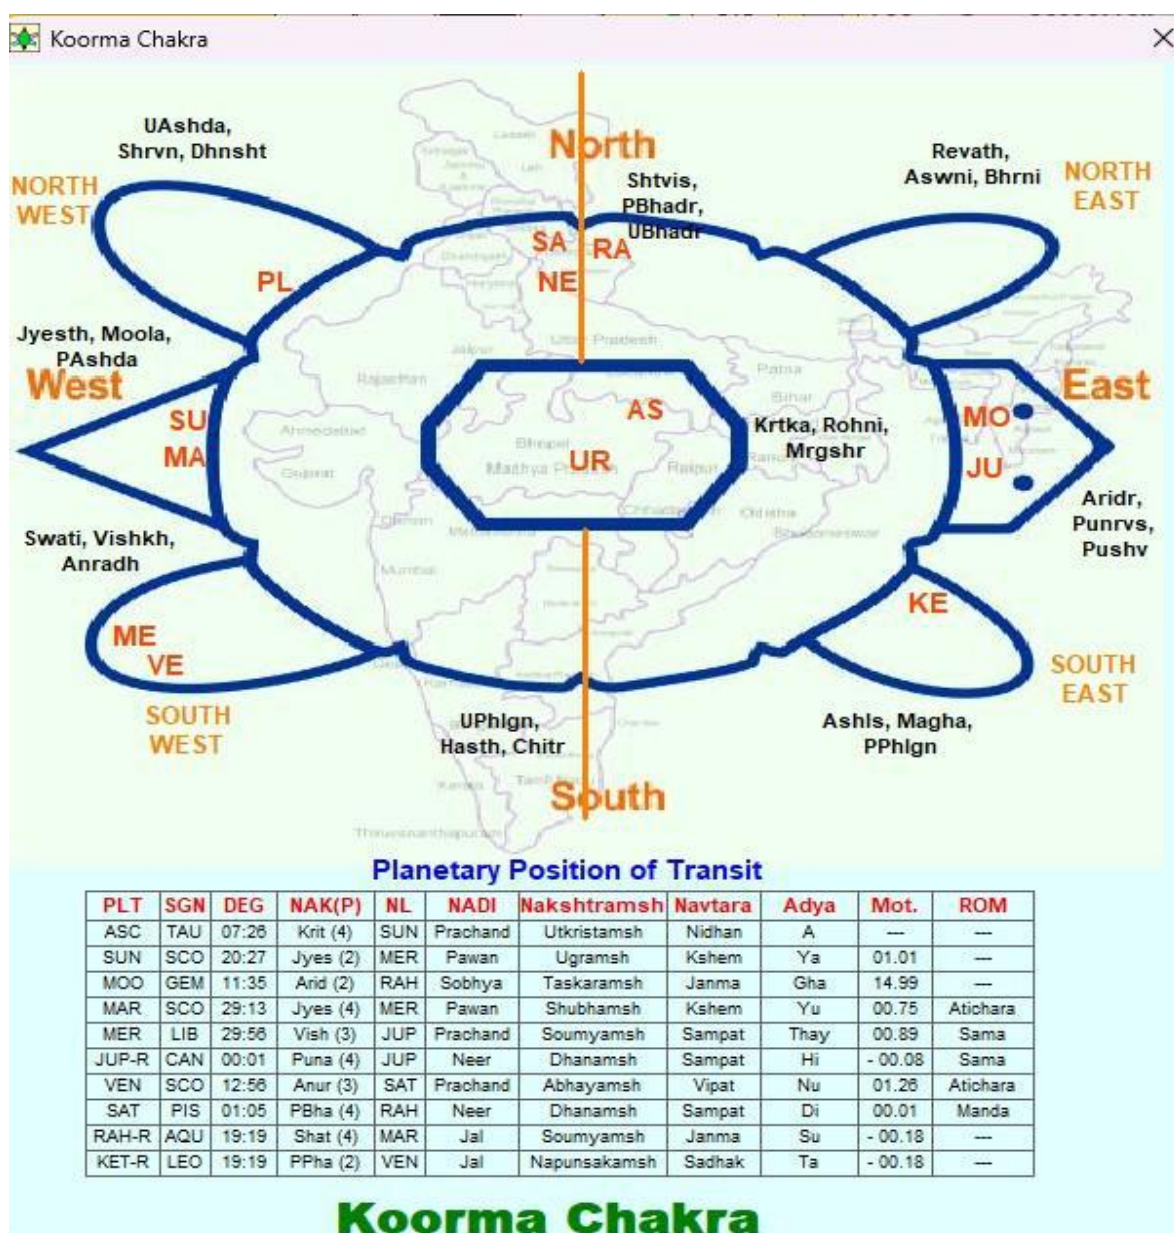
Koorma Chakra

UAshda, Shrvn, Dhnsht

North

Shtvis, PBhadr, UBhadr

Revath, Aswni, Bhrni

NORTH EAST

NORTH WEST

SA RA
NE

PL

Jyesth, Moola, PAshda

West

East

SU
MA

AS

UR

Krtka, Rohni, Mrgshr

MO

JU

Aridr, Punrvs, Pushv

Swati, Vishkh, Anradh

KE

ME
VE

SOUTH EAST

SOUTH WEST

UPhlgn, Hasth, Chitr

Ashls, Magha, PPhlgn

South

Planetary Position of Transit

| PLT | SGN | DEG | NAK(P) | NL | NADI | Nakshtramsh | Navtara | Adya | Mot. | ROM |
|---|---|---|---|---|---|---|---|---|---|---|
| ASC | TAU | 07:26 | Krit (4) | SUN | Prachand | Utkristamsh | Nidhan | A | --- | --- |
| SUN | SCO | 20:27 | Jyes (2) | MER | Pawan | Ugramsh | Kshem | Ya | 01.01 | --- |
| MOO | GEM | 11:35 | Arid (2) | RAH | Sobhya | Taskaramsh | Janma | Gha | 14.99 | --- |
| MAR | SCO | 29:13 | Jyes (4) | MER | Pawan | Shubhamsh | Kshem | Yu | 00.75 | Atichara |
| MER | LIB | 29:56 | Vish (3) | JUP | Prachand | Soumyamsh | Sampat | Thay | 00.89 | Sama |
| JUP-R | CAN | 00:01 | Puna (4) | JUP | Neer | Dhanamsh | Sampat | Hi | - 00.08 | Sama |
| VEN | SCO | 12:56 | Anur (3) | SAT | Prachand | Abhayamsh | Vipat | Nu | 01.26 | Atichara |
| SAT | PIS | 01:05 | PBha (4) | RAH | Neer | Dhanamsh | Sampat | Di | 00.01 | Manda |
| RAH-R | AQU | 19:19 | Shat (4) | MAR | Jal | Soumyamsh | Janma | Su | - 00.18 | --- |
| KET-R | LEO | 19:19 | PPha (2) | VEN | Jal | Napunsakamsh | Sadhak | Ta | - 00.18 | --- |

Koorma Chakra